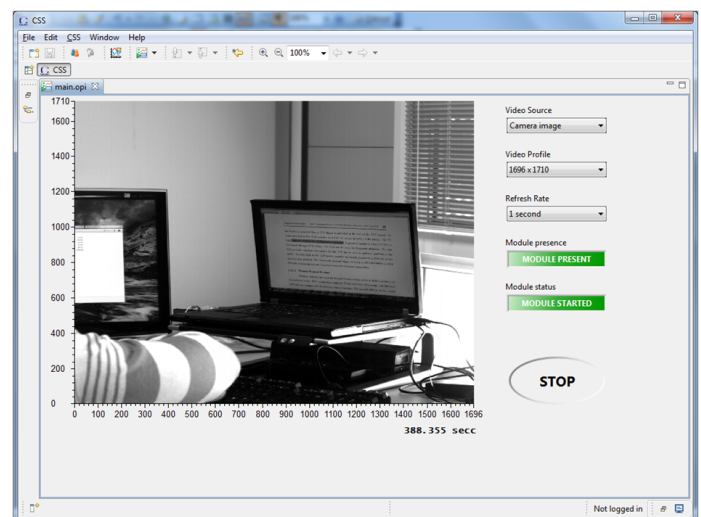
CSS

File Edit CSS Window Help

100%

CSS

main.opi

1710
1600
1400
1200
1000
800
600
400
200
0

0 100 200 300 400 500 600 700 800 900 1000 1100 1200 1300 1400 1500 1600 1696

388.355 secc

Video Source
Camera image

Video Profile
1696 x 1710

Refresh Rate
1 second

Module presence
MODULE PRESENT

Module status
MODULE STARTED

STOP

Not logged in